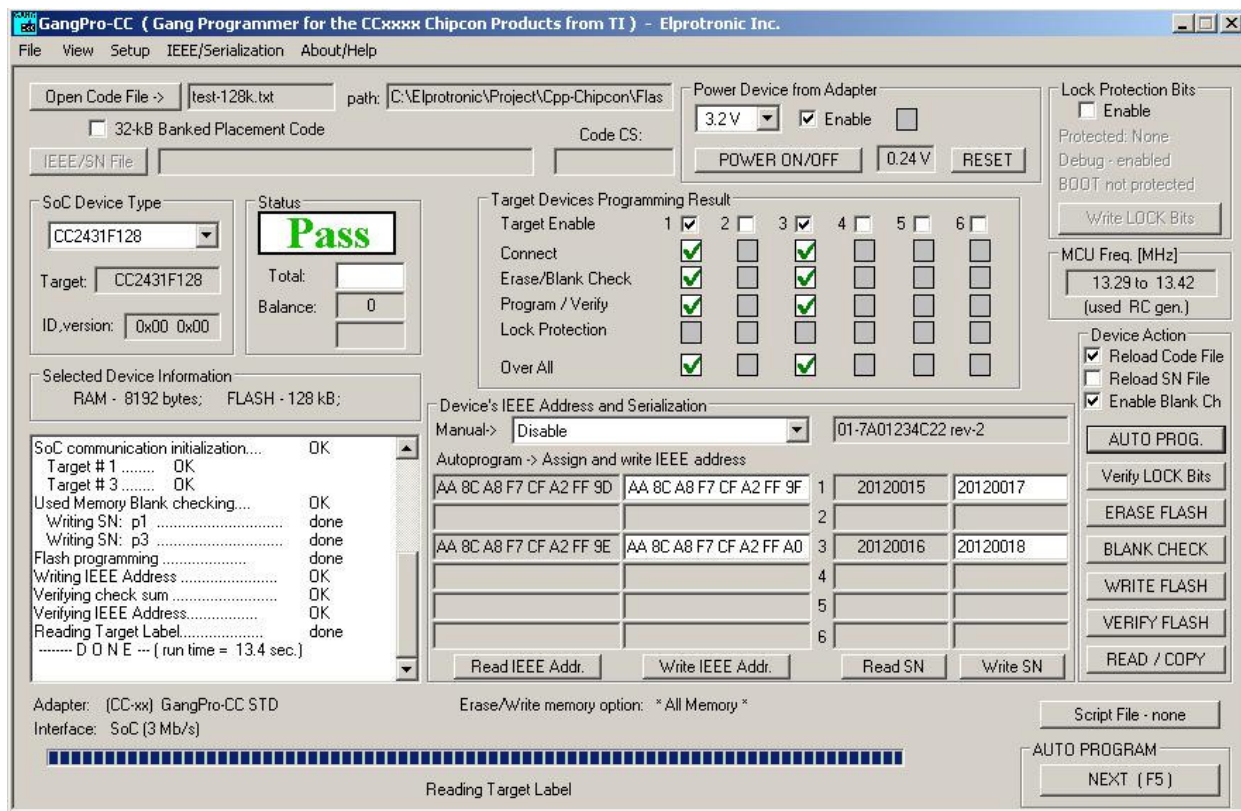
GangPro-CC ( Gang Programmer for the CCxxxx Chipcon Products from TI ) - Elprotronic Inc.

File View Setup IEEE/Serialization About/Help

Open Code File -> test-128k.txt path: C:\Elprotronic\Project\Cpp-Chipcon\Flas

32-kB Banked Placement Code

Code CS:

IEEE/SN File

Power Device from Adapter
3.2 V Enable
POWER ON/OFF 0.24 V RESET

Lock Protection Bits
Enable
Protected: None
Debug - enabled
BOOT not protected
Write LOCK Bits

SoC Device Type
CC2431F128
Target: CC2431F128
ID,version: 0x00 0x00

Status
Pass
Total:
Balance: 0

Target Devices Programming Result
Target Enable 1 2 3 4 5 6
Connect
Erase/Blank Check
Program / Verify
Lock Protection
Over All

MCU Freq. [MHz]
13.29 to 13.42
(used RC gen.)

Device Action
Reload Code File
Reload SN File
Enable Blank Ch

Selected Device Information
RAM - 8192 bytes; FLASH - 128 kB;

SoC communication initialization.... OK
Target # 1 ........ OK
Target # 3 ........ OK
Used Memory Blank checking.... OK
Writing SN: p1 .............................. done
Writing SN: p3 .............................. done
Flash programming .................... done
Writing IEEE Address ....................... OK
Verifying check sum ......................... OK
Verifying IEEE Address................. OK
Reading Target Label.................... done
-------- D O N E --- ( run time = 13.4 sec.)

Device's IEEE Address and Serialization
Manual-> Disable 01-7A01234C22 rev-2
Autoprogram -> Assign and write IEEE address

| | | | | |
|---|---|---|---|---|
| AA 8C A8 F7 CF A2 FF 9D | AA 8C A8 F7 CF A2 FF 9F | 1 | 20120015 | 20120017 |
| | | 2 | | |
| AA 8C A8 F7 CF A2 FF 9E | AA 8C A8 F7 CF A2 FF A0 | 3 | 20120016 | 20120018 |
| | | 4 | | |
| | | 5 | | |
| | | 6 | | |

Read IEEE Addr. Write IEEE Addr. Read SN Write SN

AUTO PROG.
Verify LOCK Bits
ERASE FLASH
BLANK CHECK
WRITE FLASH
VERIFY FLASH
READ / COPY

Adapter: (CC-xx) GangPro-CC STD
Interface: SoC (3 Mb/s)

Erase/Write memory option: * All Memory *

Script File - none

AUTO PROGRAM
NEXT (F5)

Reading Target Label